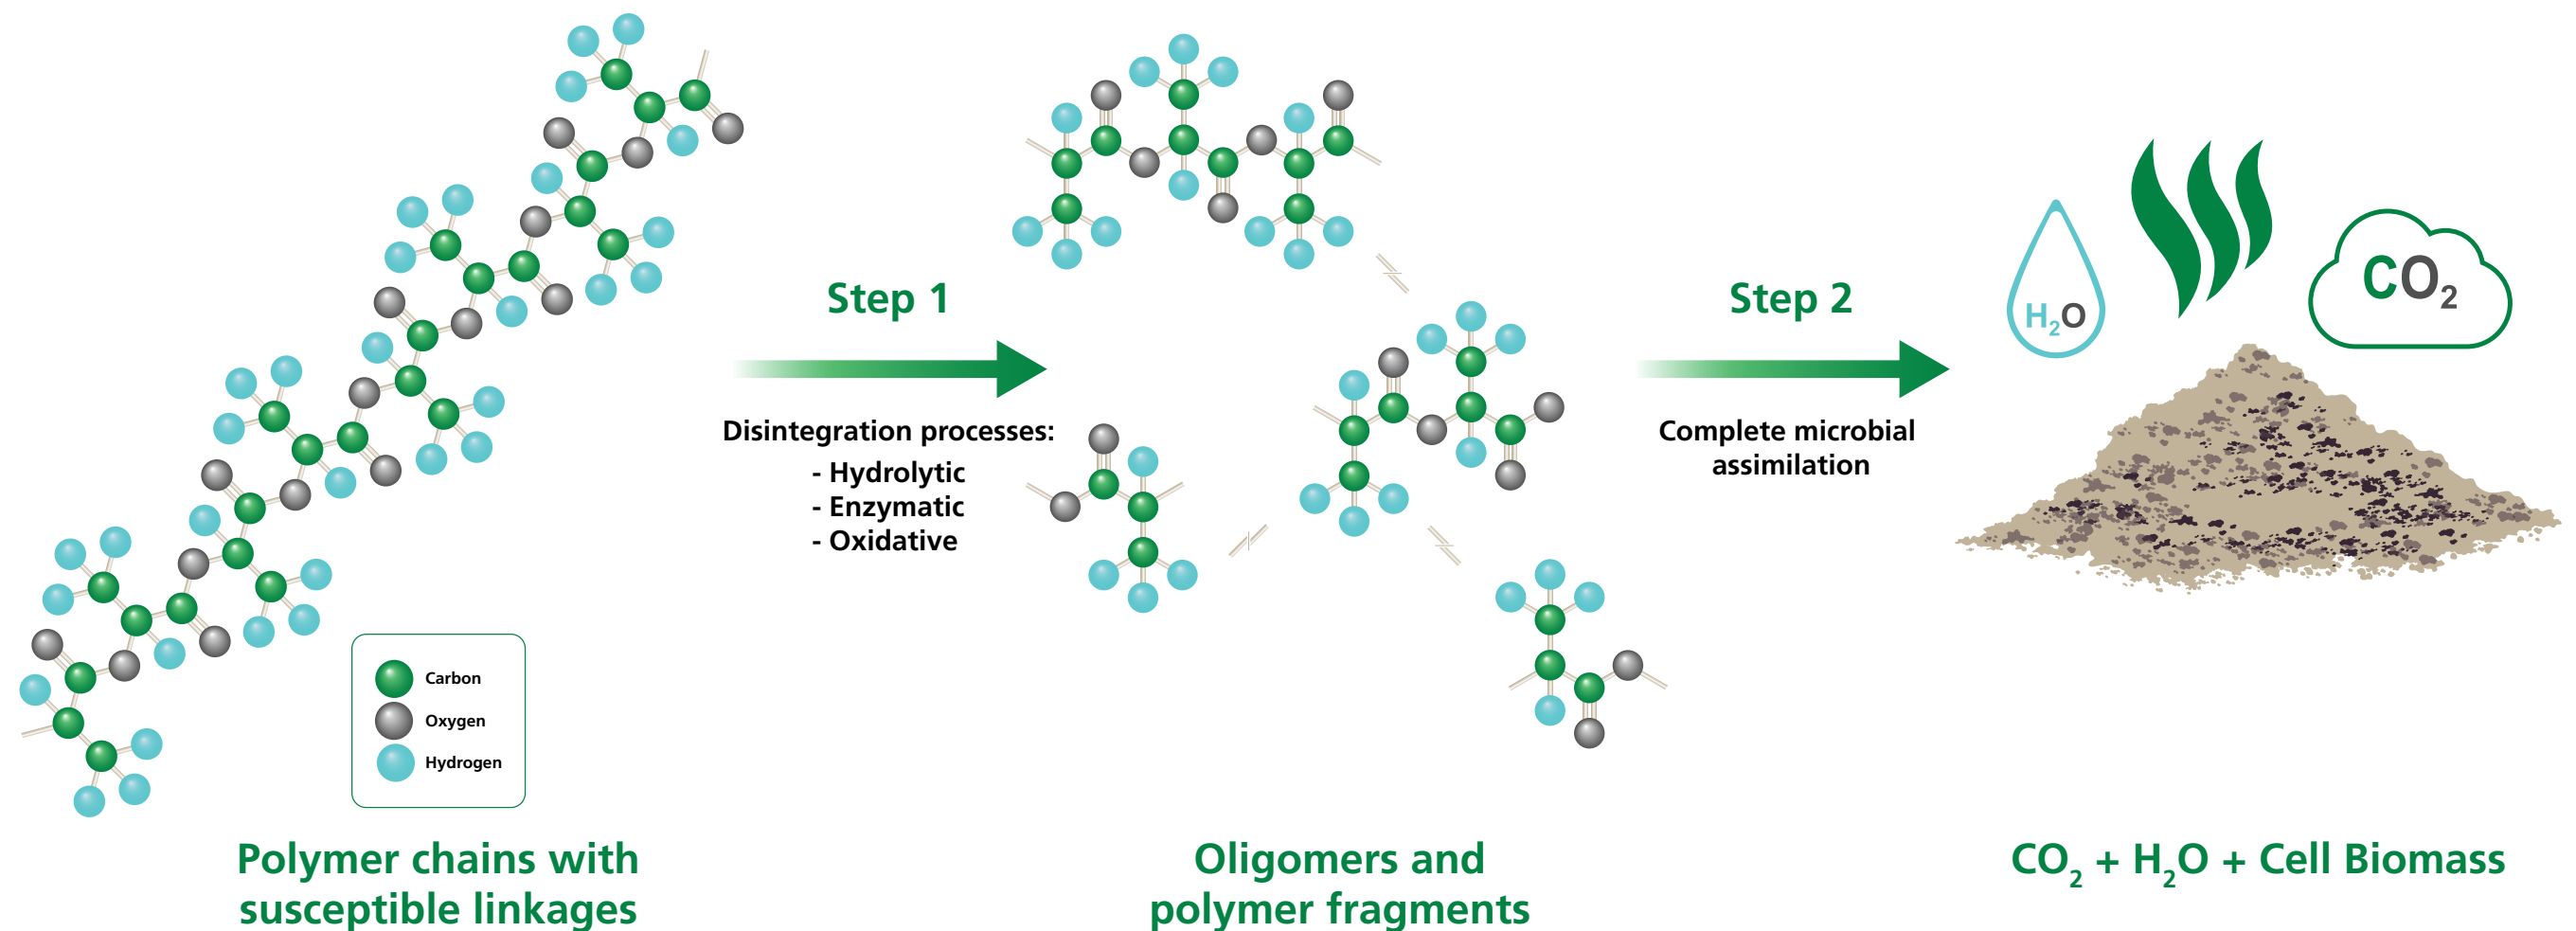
Carbon
Oxygen
Hydrogen

Polymer chains with susceptible linkages

Step 1

Disintegration processes:
- Hydrolytic
- Enzymatic
- Oxidative

Oligomers and polymer fragments

Step 2

Complete microbial assimilation

$H_2O$

$CO_2$

$CO_2$ + $H_2O$ + Cell Biomass